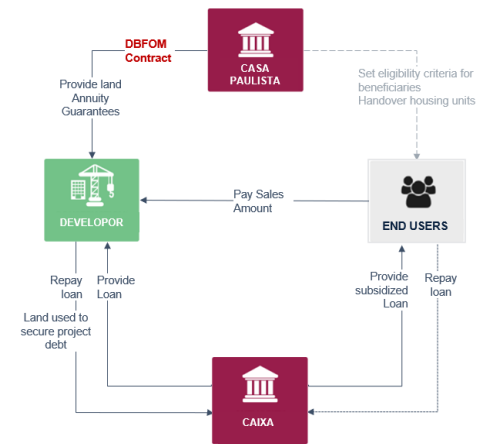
CASA PAULISTA

DBFOM Contract

Provide land Annuity Guarantees

Set eligibility criteria for beneficiaries
Handover housing units

DEVELOPOR

Pay Sales Amount

END USERS

Repay loan

Land used to secure project debt

Provide Loan

Provide subsidized Loan

Repay loan

CAIXA